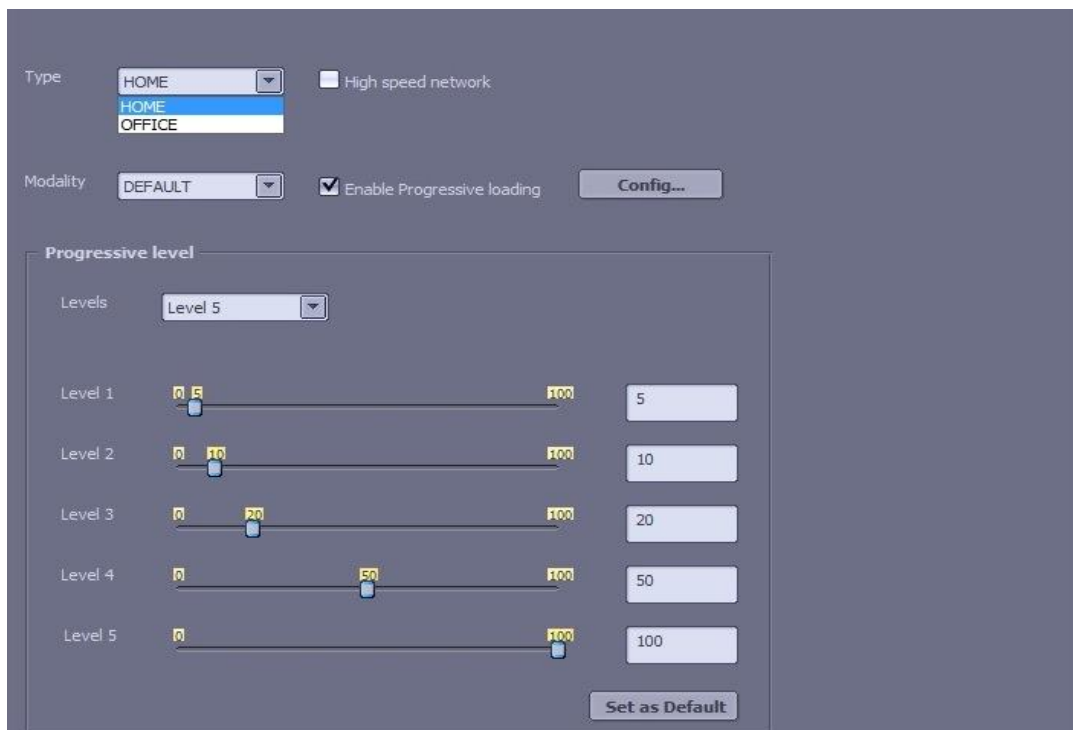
Type HOME

HOME
OFFICE

High speed network

Modality DEFAULT

Enable Progressive loading

Config...

Progressive level

Levels Level 5

Level 1 0 5 100 5

Level 2 0 10 100 10

Level 3 0 20 100 20

Level 4 0 50 100 50

Level 5 0 100 100

Set as Default